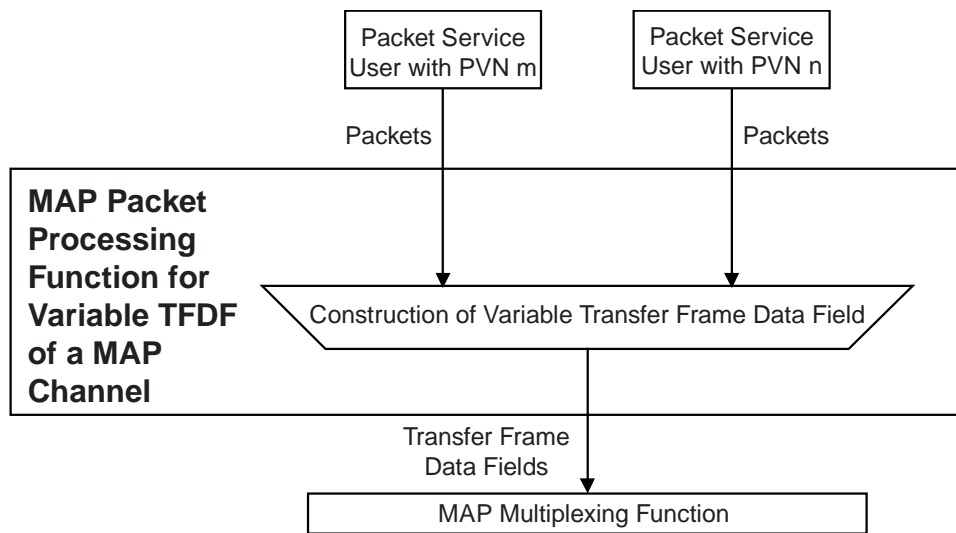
Packet Service User with PVN m

Packet Service User with PVN n

Packets

Packets

MAP Packet Processing Function for Variable TFDF of a MAP Channel

Construction of Variable Transfer Frame Data Field

Transfer Frame Data Fields

MAP Multiplexing Function